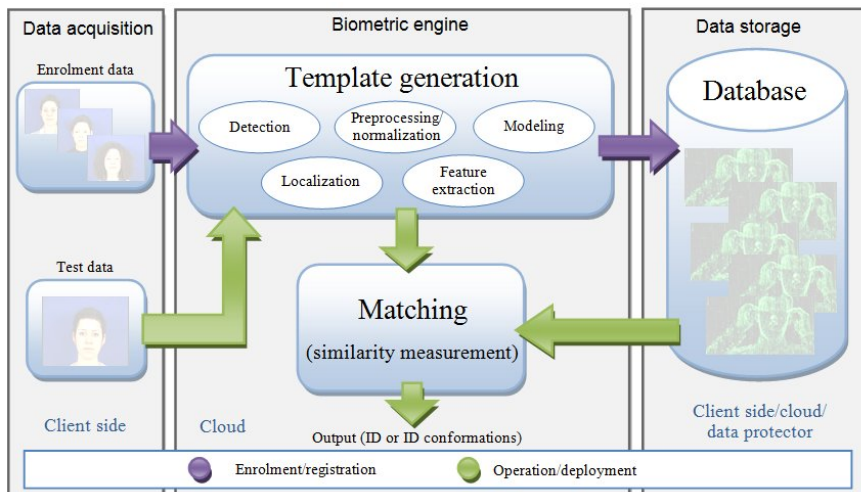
Data acquisition

Enrolment data

Test data

Client side

Biometric engine

Template generation

Detection

Preprocessing/ normalization

Modeling

Localization

Feature extraction

Matching

(similarity measurement)

Cloud

Output (ID or ID conformations)

Data storage

Database

Client side/cloud/ data protector

Enrolment/registration

Operation/deployment